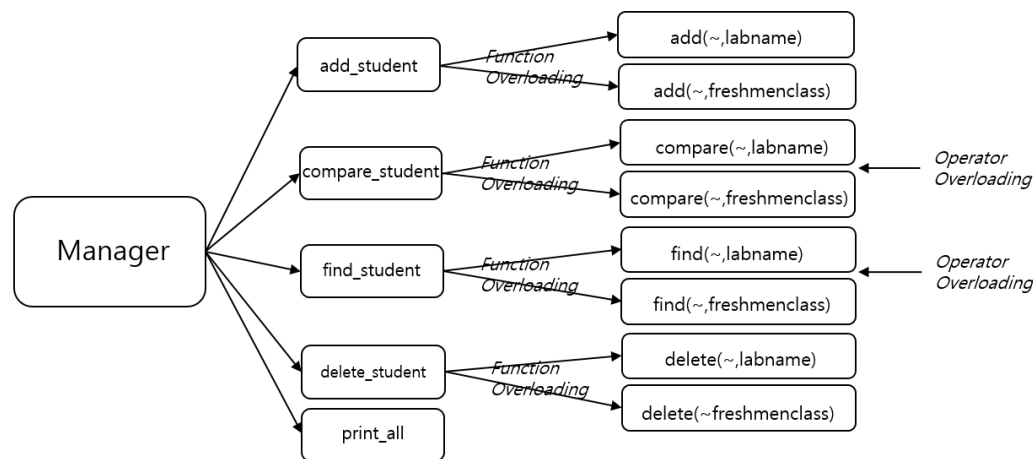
Manager

add_student

Function Overloading

add(~,labname)

add(~,freshmenclass)

compare_student

Function Overloading

compare(~,labname)

compare(~,freshmenclass)

Operator Overloading

find_student

Function Overloading

find(~,labname)

find(~,freshmenclass)

Operator Overloading

delete_student

Function Overloading

delete(~,labname)

delete(~freshmenclass)

print_all